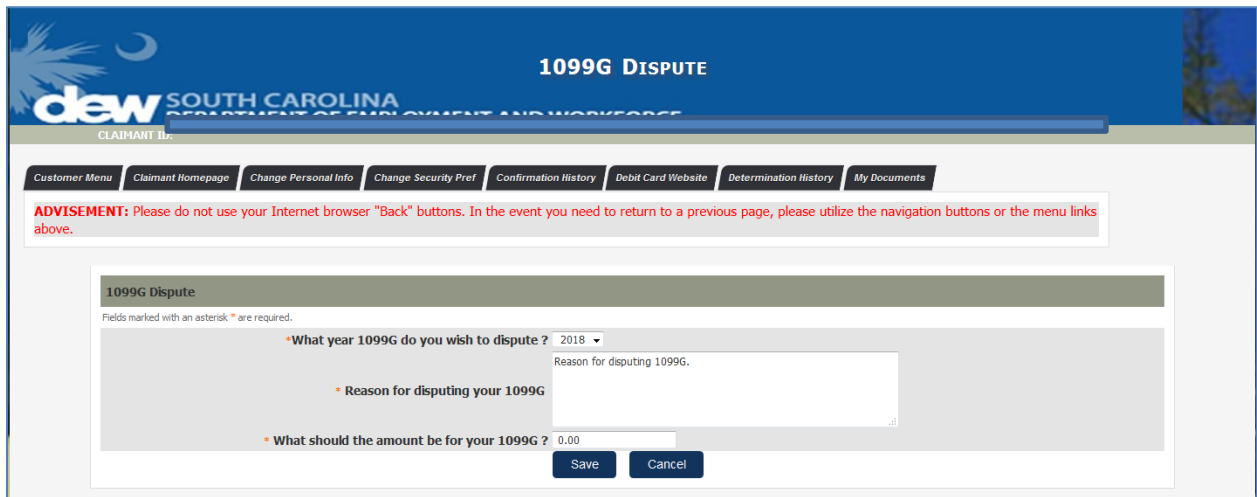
1099G DISPUTE

dew SOUTH CAROLINA
DEPARTMENT OF EMPLOYMENT AND WORKFORCE

CLAIMANT ID:

Customer Menu | Claimant Homepage | Change Personal Info | Change Security Pref | Confirmation History | Debit Card Website | Determination History | My Documents

ADVISEMENT: Please do not use your Internet browser "Back" buttons. In the event you need to return to a previous page, please utilize the navigation buttons or the menu links above.

1099G Dispute

Fields marked with an asterisk * are required.

*What year 1099G do you wish to dispute ? 2018

* Reason for disputing your 1099G
Reason for disputing 1099G.

* What should the amount be for your 1099G ? 0.00

Save
Cancel